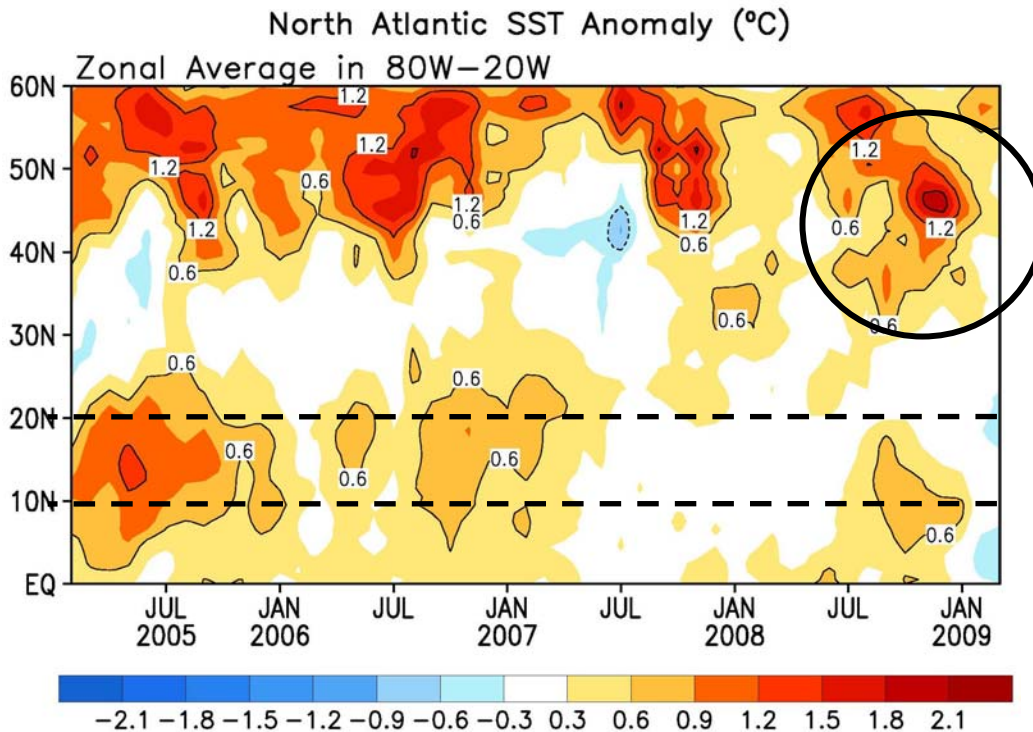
North Atlantic SST Anomaly (°C)

Zonal Average in 80W–20W

60N
50N
40N
30N
20N
10N
EQ

1.2
1.2
1.2
1.2
0.6
1.2
0.6
0.6
1.2
0.6
1.2
0.6
1.2
0.6
0.6
0.6
0.6
0.6
0.6
0.6
0.6
0.6

JUL 2005
JAN 2006
JUL
JAN 2007
JUL
JAN 2008
JUL
JAN 2009

−2.1 −1.8 −1.5 −1.2 −0.9 −0.6 −0.3 0.3 0.6 0.9 1.2 1.5 1.8 2.1